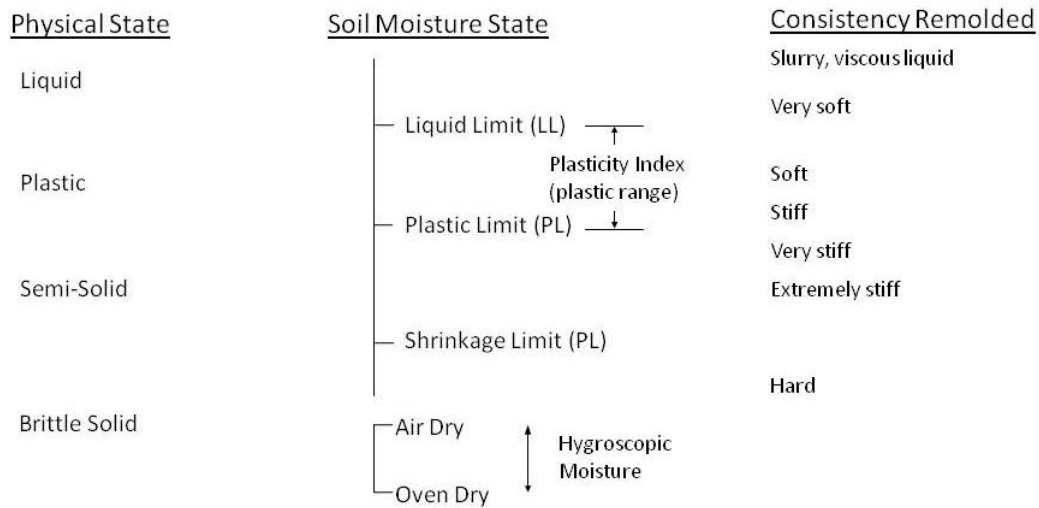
Physical State

Liquid

Plastic

Semi-Solid

Brittle Solid

Soil Moisture State

Liquid Limit (LL)

Plasticity Index (plastic range)

Plastic Limit (PL)

Shrinkage Limit (PL)

Air Dry

Oven Dry

Hygroscopic Moisture

Consistency Remolded

Slurry, viscous liquid

Very soft

Soft

Stiff

Very stiff

Extremely stiff

Hard